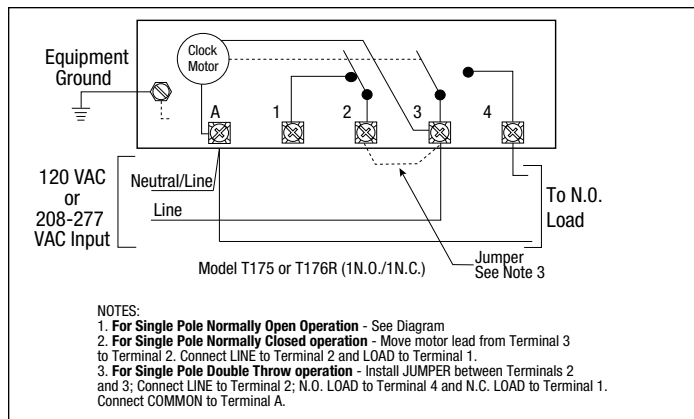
Equipment Ground

Clock Motor

A

1

2

3

4

120 VAC or 208-277 VAC Input

Neutral/Line

Line

To N.O. Load

Jumper See Note 3

Model T175 or T176R (1N.O./1N.C.)

NOTES:
1. **For Single Pole Normally Open Operation** - See Diagram
2. **For Single Pole Normally Closed operation** - Move motor lead from Terminal 3 to Terminal 2. Connect LINE to Terminal 2 and LOAD to Terminal 1.
3. **For Single Pole Double Throw operation** - Install JUMPER between Terminals 2 and 3; Connect LINE to Terminal 2; N.O. LOAD to Terminal 4 and N.C. LOAD to Terminal 1. Connect COMMON to Terminal A.